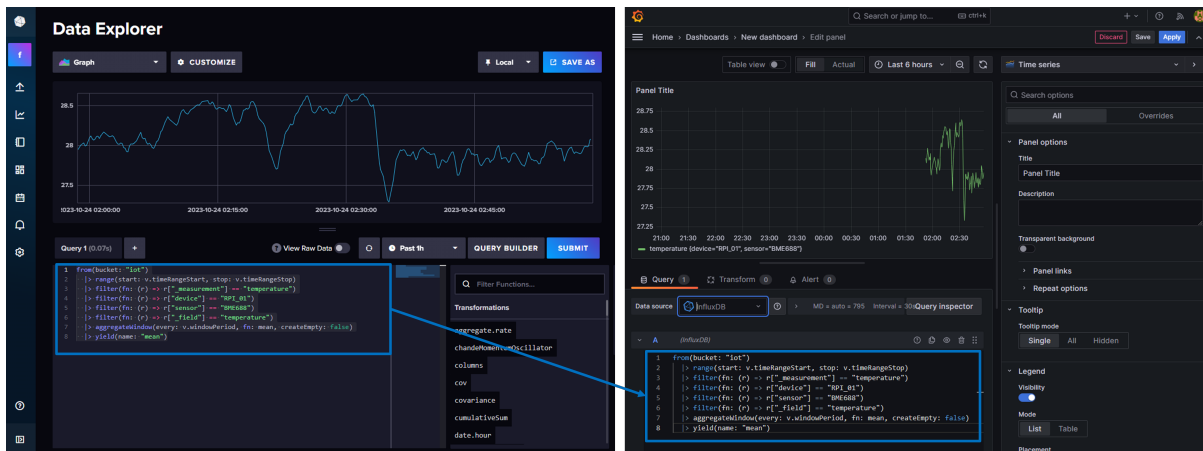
Data Explorer

Graph
CUSTOMIZE
Local
SAVE AS

28.5
28
27.5
2023-10-24 02:00:00
2023-10-24 02:15:00
2023-10-24 02:30:00
2023-10-24 02:45:00

Query 1 (0.07s)
+
View Raw Data
Past 1h
QUERY BUILDER
SUBMIT

1 from(bucket: "iot")
2 |> range(start: v.timeRangeStart, stop: v.timeRangeStop)
3 |> filter(fn: (r) => r["_measurement"] == "temperature")
4 |> filter(fn: (r) => r["device"] == "RPI_01")
5 |> filter(fn: (r) => r["sensor"] == "BME688")
6 |> filter(fn: (r) => r["_field"] == "temperature")
7 |> aggregateWindow(every: v.windowPeriod, fn: mean, createEmpty: false)
8 |> yield(name: "mean")

Filter Functions...
Transformations
aggregate.rate
chandeMomentumOscillator
columns
cov
covariance
cumulativeSum
date.hour

Search or jump to...
ctrl+k
Home > Dashboards > New dashboard > Edit panel
Discard
Save
Apply
Table view
Fill
Actual
Last 6 hours
Time series

Panel Title
28.75
28.5
28.25
28
27.75
27.5
27.25
21:00 21:30 22:00 22:30 23:00 23:30 00:00 00:30 01:00 01:30 02:00 02:30
temperature {device="RPI_01", sensor="BME688"}

Search options
All
Overrides
Panel options
Title
Panel Title
Description
Transparent background
Panel links
Repeat options
Tooltip
Tooltip mode
Single
All
Hidden
Legend
Visibility
Mode
List
Table
Placement

Query 1
Transform 0
Alert 0
Data source
InfluxDB
MD = auto = 795
Interval = 30s
Query inspector
A
(InfluxDB)

1 from(bucket: "iot")
2 |> range(start: v.timeRangeStart, stop: v.timeRangeStop)
3 |> filter(fn: (r) => r["_measurement"] == "temperature")
4 |> filter(fn: (r) => r["device"] == "RPI_01")
5 |> filter(fn: (r) => r["sensor"] == "BME688")
6 |> filter(fn: (r) => r["_field"] == "temperature")
7 |> aggregateWindow(every: v.windowPeriod, fn: mean, createEmpty: false)
8 |> yield(name: "mean")